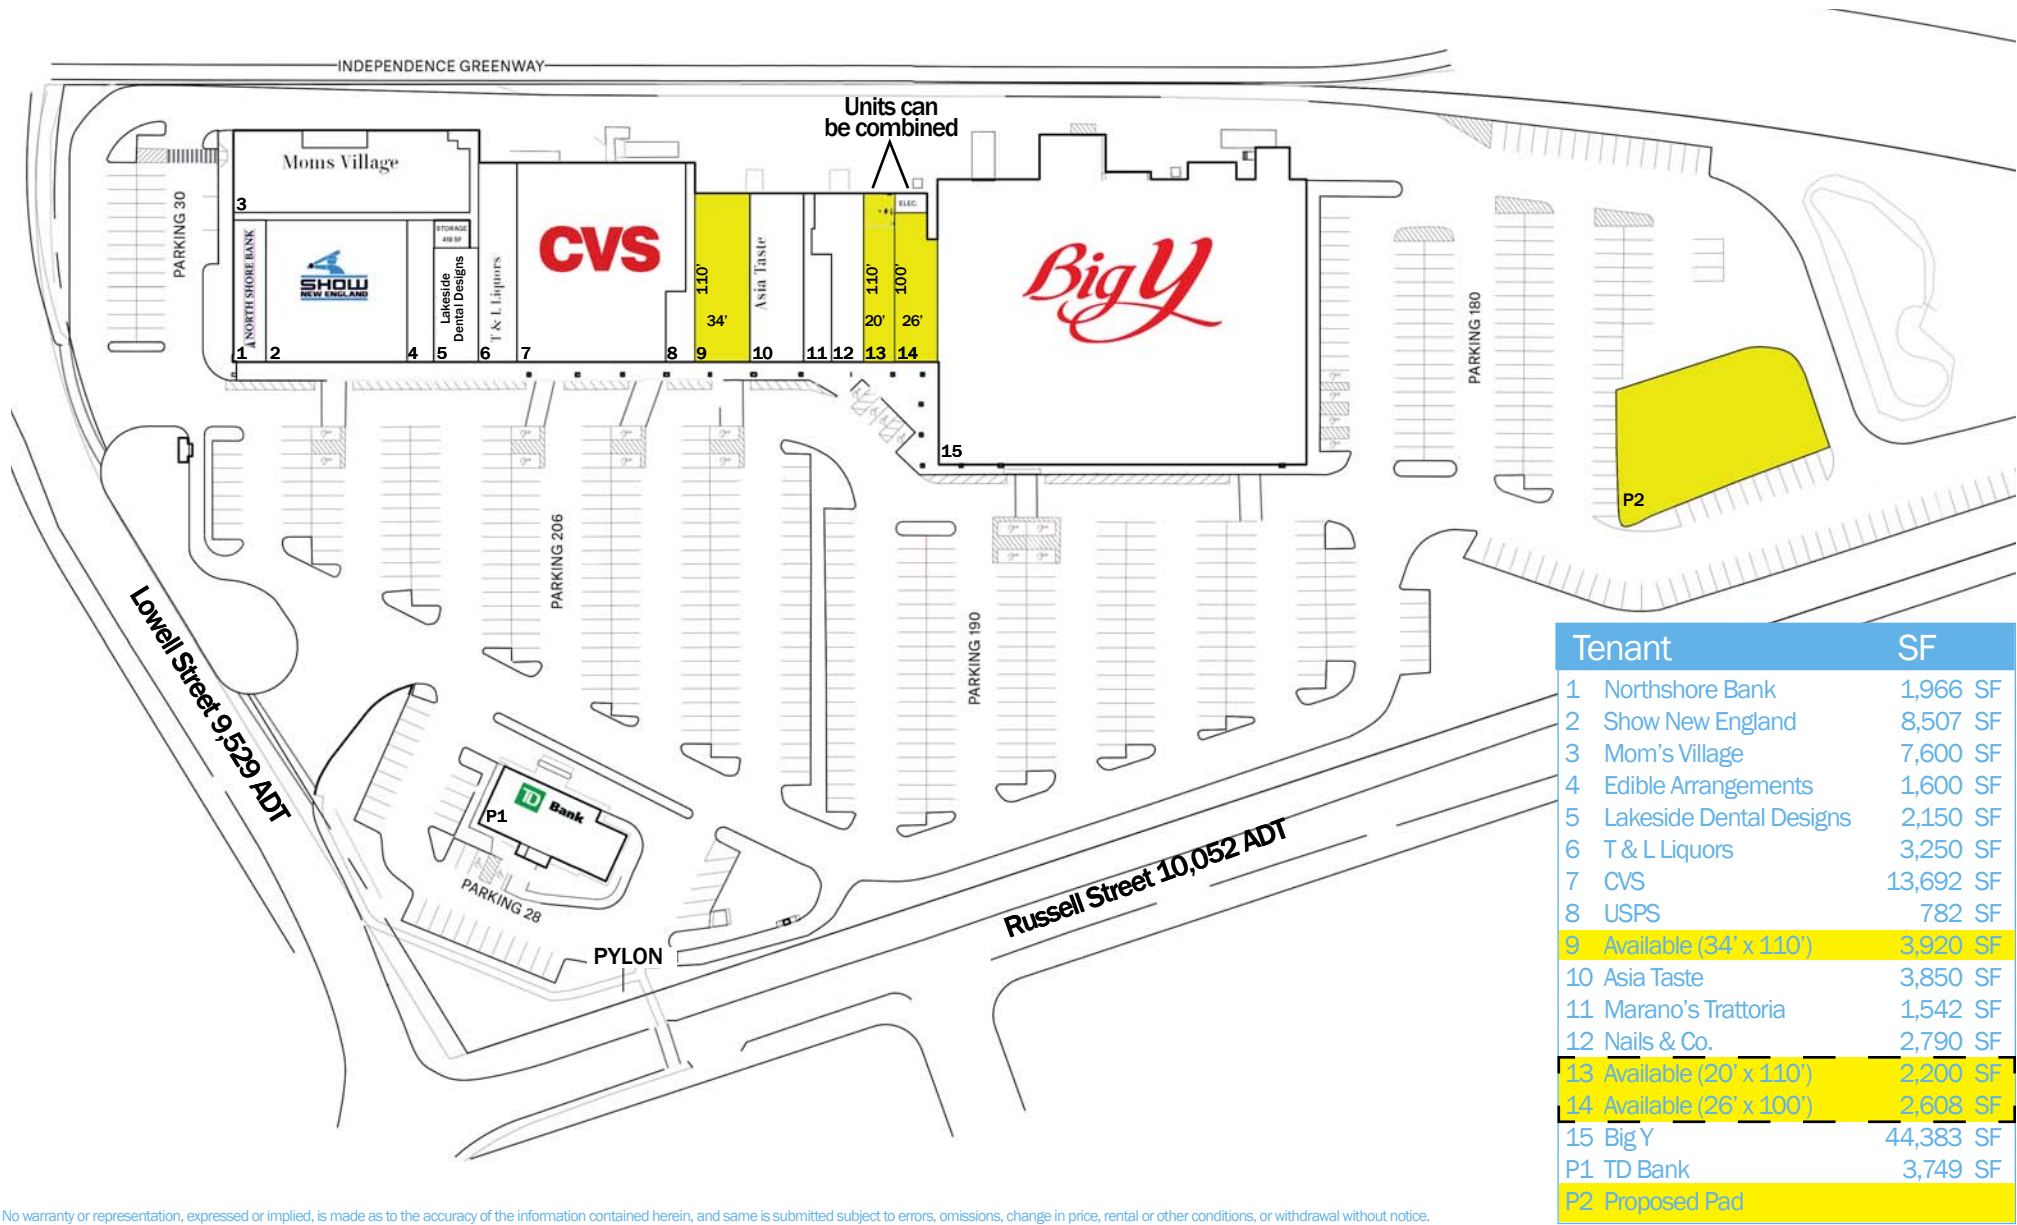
INDEPENDENCE GREENWAY

Units can be combined

PARKING 30

Moms Village

3

NORTH SHORE BANK

SHOW NEW ENGLAND

STORAGE

Lakeside Dental Designs

T & L Liquors

CVS

110'

34'

Asia Taste

110'

100'

20'

26'

ELEC.

Big Y

1 2 4 5 6 7 8 9 10 11 12 13 14

15

PARKING 180

P2

PARKING 206

PARKING 190

Lowell Street 9,529 ADT

P1

TD Bank

PARKING 28

PYLON

Russell Street 10,052 ADT

| Tenant | SF |
|---|---|
| 1 Northshore Bank | 1,966 SF |
| 2 Show New England | 8,507 SF |
| 3 Mom's Village | 7,600 SF |
| 4 Edible Arrangements | 1,600 SF |
| 5 Lakeside Dental Designs | 2,150 SF |
| 6 T & L Liquors | 3,250 SF |
| 7 CVS | 13,692 SF |
| 8 USPS | 782 SF |
| 9 Available (34' x 110') | 3,920 SF |
| 10 Asia Taste | 3,850 SF |
| 11 Marano's Trattoria | 1,542 SF |
| 12 Nails & Co. | 2,790 SF |
| 13 Available (20' x 110') | 2,200 SF |
| 14 Available (26' x 100') | 2,608 SF |
| 15 Big Y | 44,383 SF |
| P1 TD Bank | 3,749 SF |
| P2 Proposed Pad | |

No warranty or representation, expressed or implied, is made as to the accuracy of the information contained herein, and same is submitted subject to errors, omissions, change in price, rental or other conditions, or withdrawal without notice.